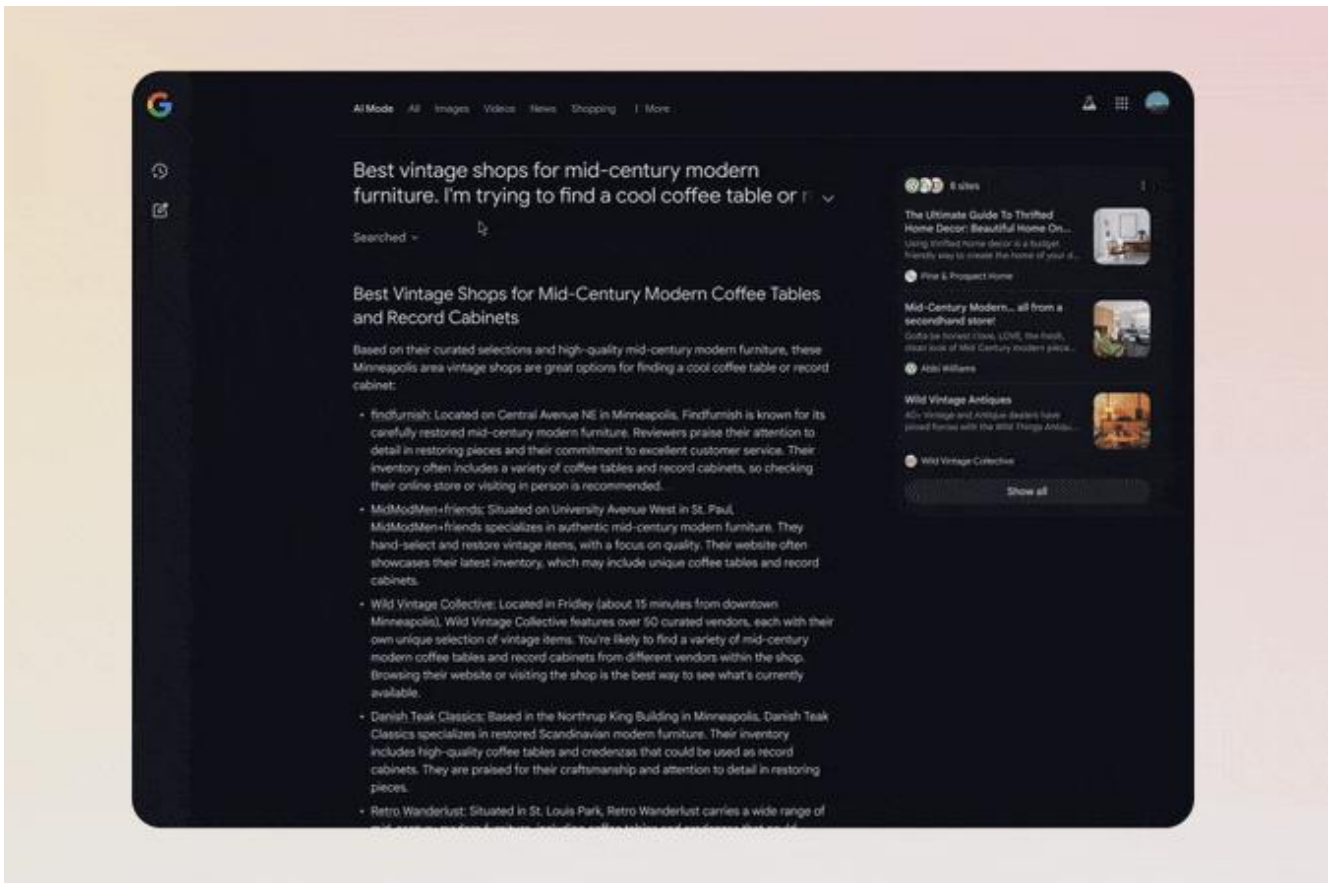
AI Mode All Images Videos News Shopping ⋮ More

Best vintage shops for mid-century modern furniture. I'm trying to find a cool coffee table or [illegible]

Searched

Best Vintage Shops for Mid-Century Modern Coffee Tables and Record Cabinets

Based on their curated selections and high-quality mid-century modern furniture, these Minneapolis area vintage shops are great options for finding a cool coffee table or record cabinet:

- findfurnish: Located on Central Avenue NE in Minneapolis, Findfurnish is known for its carefully restored mid-century modern furniture. Reviewers praise their attention to detail in restoring pieces and their commitment to excellent customer service. Their inventory often includes a variety of coffee tables and record cabinets, so checking their online store or visiting in person is recommended.
- MidModMen+friends: Situated on University Avenue West in St. Paul, MidModMen+friends specializes in authentic mid-century modern furniture. They hand-select and restore vintage items, with a focus on quality. Their website often showcases their latest inventory, which may include unique coffee tables and record cabinets.
- Wild Vintage Collective: Located in Fridley (about 15 minutes from downtown Minneapolis), Wild Vintage Collective features over 50 curated vendors, each with their own unique selection of vintage items. You're likely to find a variety of mid-century modern coffee tables and record cabinets from different vendors within the shop. Browsing their website or visiting the shop is the best way to see what's currently available.
- Danish Teak Classics: Based in the Northrup King Building in Minneapolis, Danish Teak Classics specializes in restored Scandinavian modern furniture. Their inventory includes high-quality coffee tables and credenzas that could be used as record cabinets. They are praised for their craftsmanship and attention to detail in restoring pieces.
- Retro Wanderlust: Situated in St. Louis Park, Retro Wanderlust carries a wide range of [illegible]

6 sites

The Ultimate Guide To Thrifted Home Decor: Beautiful Home On...
Using thrifted home decor is a budget friendly way to create the home of your d...
Pine & Prospect Home

Mid-Century Modern... all from a secondhand store!
Gotta be honest I love, LOVE, the fresh, clean look of Mid Century modern piece...
Abbi Williams

Wild Vintage Antiques
40+ Vintage and Antique dealers have joined forces with the Wild Things Antiqu...
Wild Vintage Collective

Show all